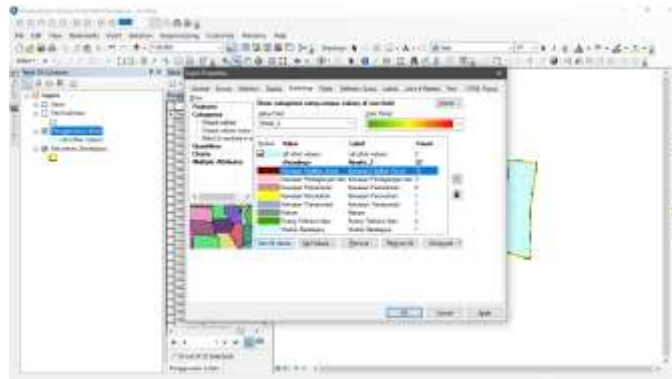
Layer Properties

General Source Selection Display Symbology Fields Definition Query Labels Joins & Relates Time HTML Popup

Show:
Features
Categories
Unique values
Unique values, many
Match to symbols in a
Quantities
Charts
Multiple Attributes

Draw categories using unique values of one field.

Value Field
Color Ramp

Symbol Value Label Count
<all other values> <all other values>
<Heading> Ruang_2

Add All Values Add Values... Remove Remove All Advanced

OK Cancel Apply